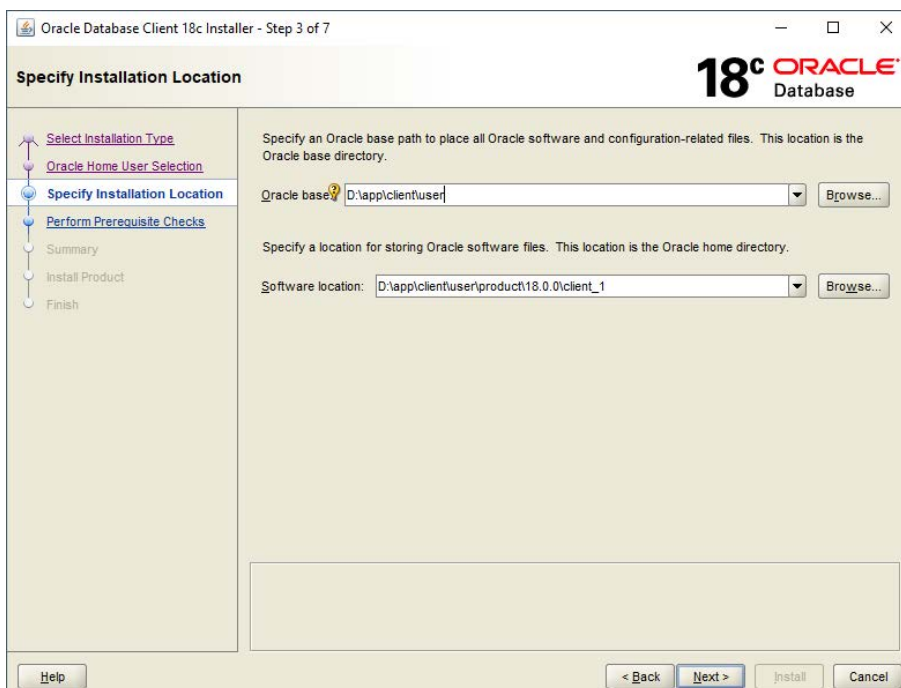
Oracle Database Client 18c Installer - Step 3 of 7

Specify Installation Location

18c ORACLE Database

Select Installation Type
Oracle Home User Selection
Specify Installation Location
Perform Prerequisite Checks
Summary
Install Product
Finish

Specify an Oracle base path to place all Oracle software and configuration-related files. This location is the Oracle base directory.

Oracle base D:\app\client\user Browse...

Specify a location for storing Oracle software files. This location is the Oracle home directory.

Software location: D:\app\client\user\product\18.0.0\client_1 Browse...

Help < Back Next > Install Cancel